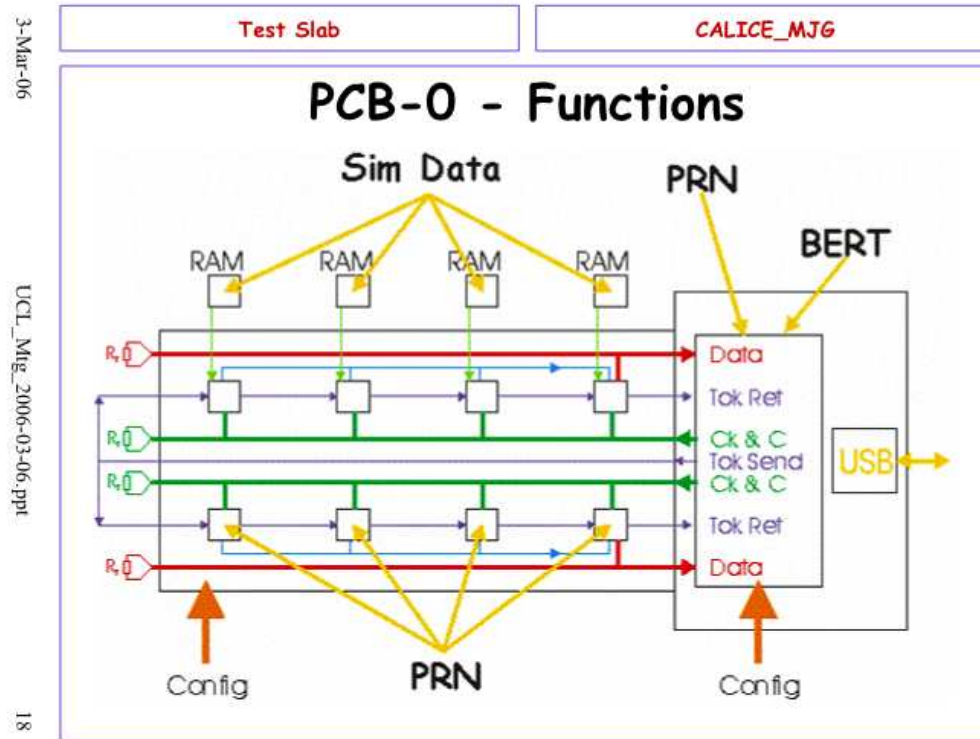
3-Mar-06

UCL_Mtg_2006-03-06.ppt

18

Test Slab

CALICE_MJG

PCB-0 - Functions

Sim Data

PRN

BERT

RAM

RAM

RAM

RAM

$R_t$

Data

Tok Ret

$R_t$

Ck & C

Tok Send

$R_t$

Ck & C

USB

Tok Ret

$R_t$

Data

Config

PRN

Config